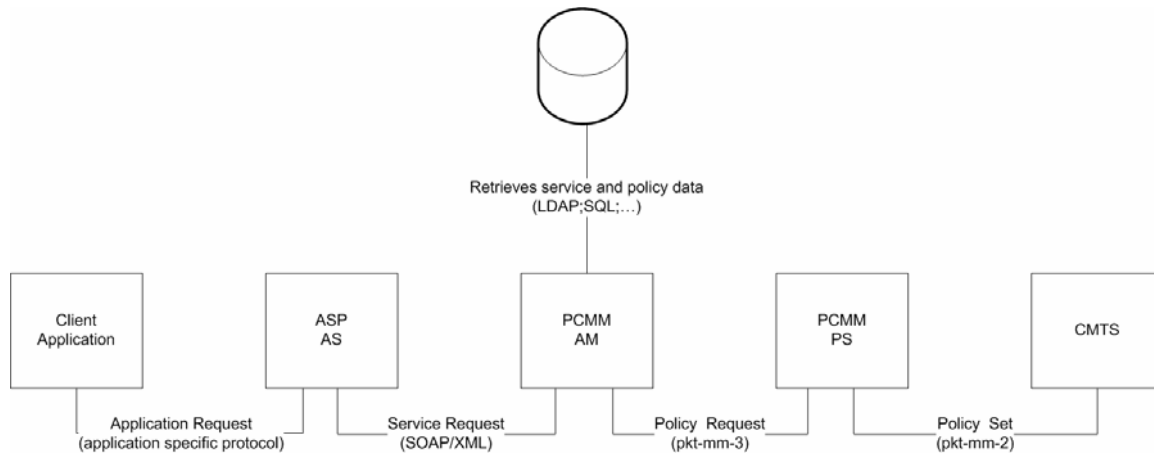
Retrieves service and policy data
(LDAP;SQL;...)

Client
Application

ASP
AS

PCMM
AM

PCMM
PS

CMTS

Application Request
(application specific protocol)

Service Request
(SOAP/XML)

Policy Request
(pkt-mm-3)

Policy Set
(pkt-mm-2)